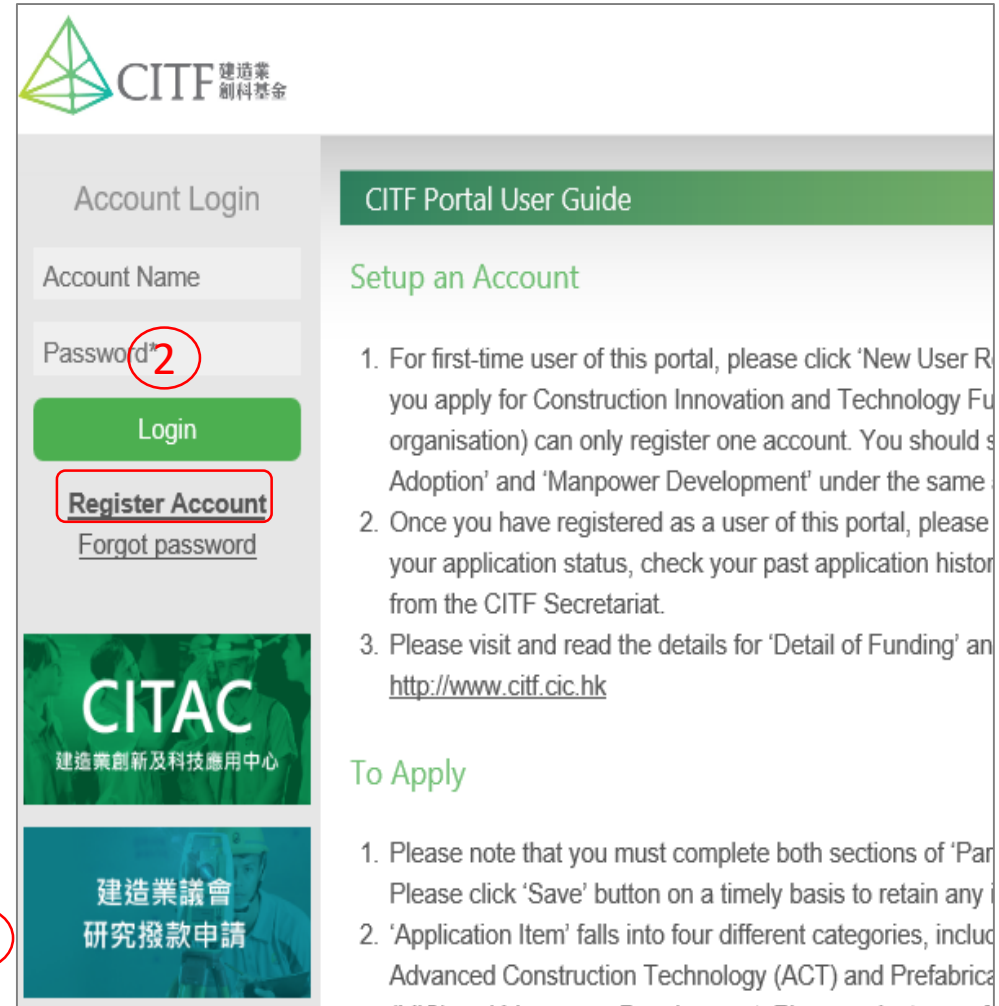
CITF 建造業創科基金

Account Login

Account Name

Password*

2

Login

Register Account

Forgot password

CITAC
建造業創新及科技應用中心

建造業議會
研究撥款申請

CITF Portal User Guide

Setup an Account

1. For first-time user of this portal, please click 'New User R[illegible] you apply for Construction Innovation and Technology Fu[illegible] organisation) can only register one account. You should s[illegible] Adoption' and 'Manpower Development' under the same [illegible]
2. Once you have registered as a user of this portal, please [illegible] your application status, check your past application histor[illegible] from the CITF Secretariat.
3. Please visit and read the details for 'Detail of Funding' an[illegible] http://www.citf.cic.hk

To Apply

1. Please note that you must complete both sections of 'Par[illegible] Please click 'Save' button on a timely basis to retain any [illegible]
2. 'Application Item' falls into four different categories, incluc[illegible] Advanced Construction Technology (ACT) and Prefabrica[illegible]